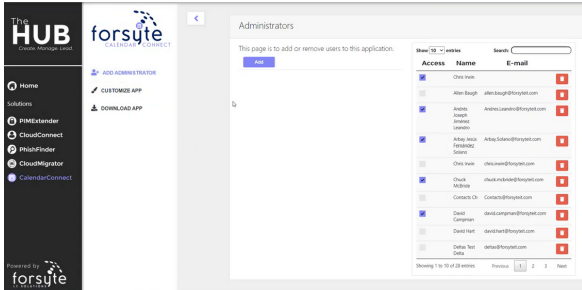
The HUB
Create. Manage. Lead.

forsyte CALENDAR CONNECT

Home
Solutions
PIMExtender
CloudConnect
PhishFinder
CloudMigrator
CalendarConnect

Powered by forsyte IT SOLUTIONS

ADD ADMINISTRATOR
CUSTOMIZE APP
DOWNLOAD APP

<

Administrators

This page is to add or remove users to this application.

Add

Show 10 entries Search:

| Access | Name | E-mail |  |
|---|---|---|---|
| ☑ | Chris Irwin |  |  |
| ☐ | Allen Baugh | allen.baugh@forsyteit.com | 🗑 |
| ☑ | Andrés Joseph Jimenez Leandro | Andres.Leandro@forsyteit.com | 🗑 |
| ☑ | Arbay Jesús Fernández Solano | Arbay.Solano@forsyteit.com | 🗑 |
| ☐ | Chris Irwin | chris.irwin@forsyteit.com | 🗑 |
| ☑ | Chuck McBride | chuck.mcbride@forsyteit.com | 🗑 |
| ☐ | Contacts CIi | Contacts@forsyteit.com | 🗑 |
| ☑ | David Campman | david.campman@forsyteit.com | 🗑 |
| ☐ | David Hart | david.hart@forsyteit.com | 🗑 |
| ☐ | Deltas Test Delta | deltas@forsyteit.com | 🗑 |

Showing 1 to 10 of 28 entries Previous 1 2 3 Next